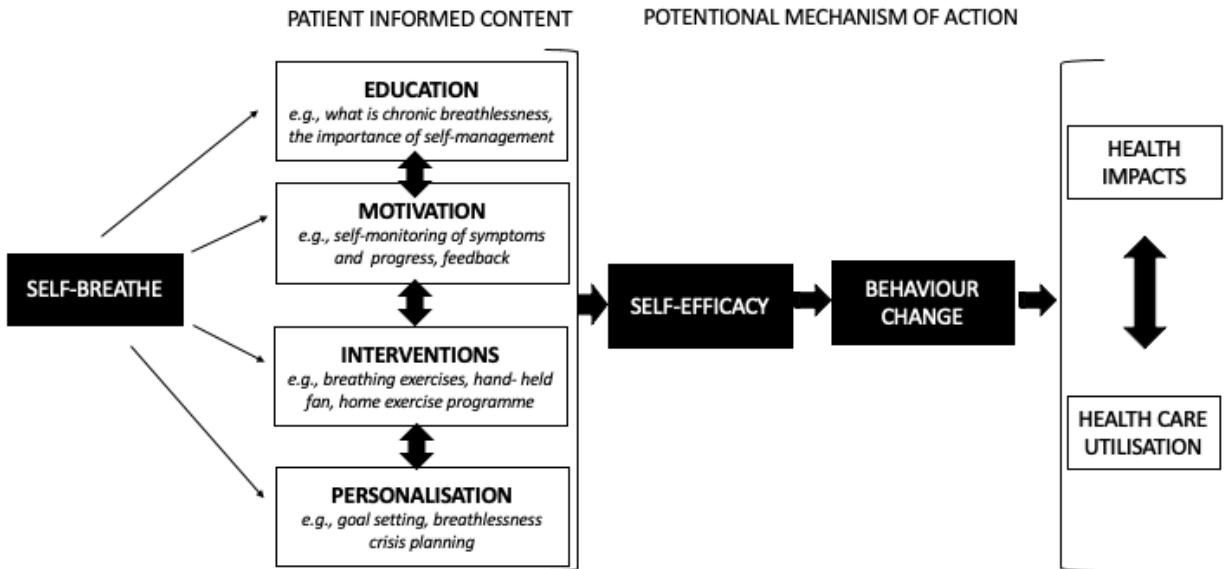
PATIENT INFORMED CONTENT

POTENTIONAL MECHANISM OF ACTION

SELF-BREATHE

EDUCATION
e.g., what is chronic breathlessness, the importance of self-management

MOTIVATION
e.g., self-monitoring of symptoms and progress, feedback

INTERVENTIONS
e.g., breathing exercises, hand- held fan, home exercise programme

PERSONALISATION
e.g., goal setting, breathlessness crisis planning

SELF-EFFICACY

BEHAVIOUR CHANGE

HEALTH IMPACTS

HEALTH CARE UTILISATION